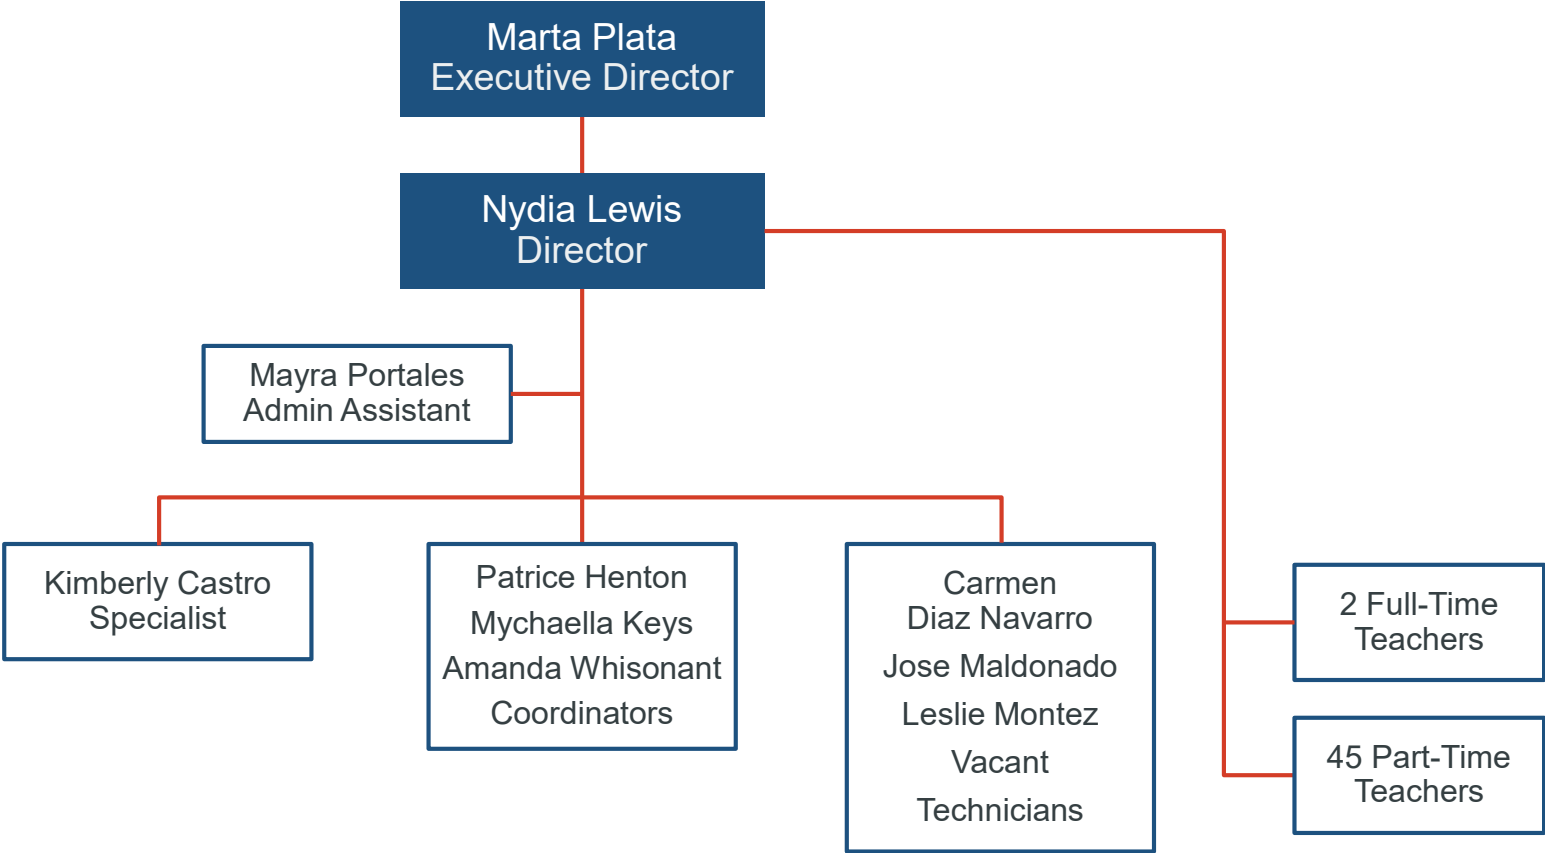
Marta Plata
Executive Director

Nydia Lewis
Director

Mayra Portales
Admin Assistant

Kimberly Castro
Specialist

Patrice Henton
Mychaella Keys
Amanda Whisonant
Coordinators

Carmen
Diaz Navarro
Jose Maldonado
Leslie Montez
Vacant
Technicians

2 Full-Time
Teachers

45 Part-Time
Teachers